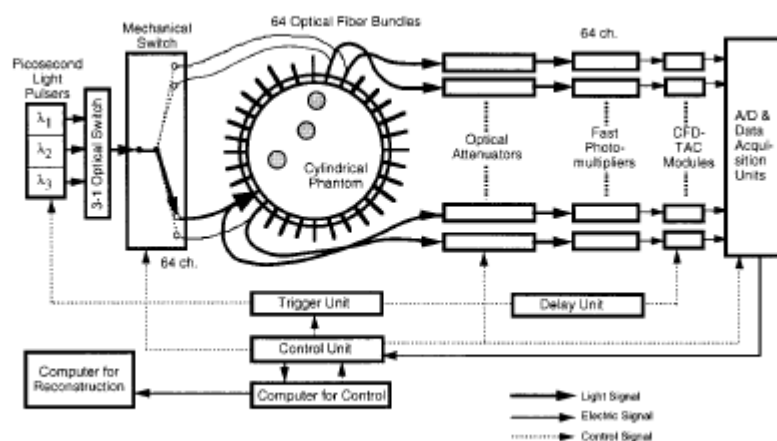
Mechanical Switch

64 Optical Fiber Bundles

64 ch.

Picosecond Light Pulsers

$\lambda_1$

$\lambda_2$

$\lambda_3$

3-1 Optical Switch

Cylindrical Phantom

Optical Attenuators

Fast Photo-multipliers

CFD-TAC Modules

A/D & Data Acquisition Units

64 ch.

Trigger Unit

Delay Unit

Control Unit

Computer for Reconstruction

Computer for Control

Light Signal

Electric Signal

Control Signal